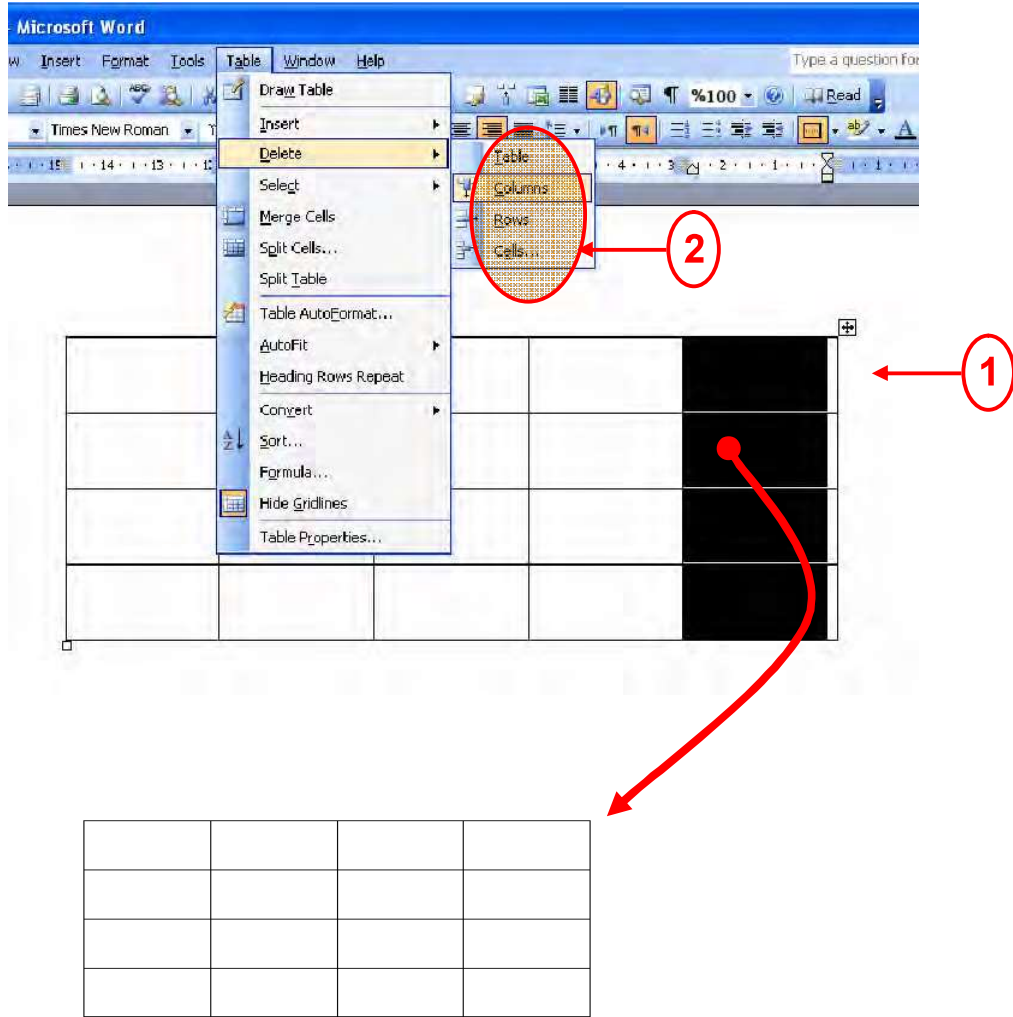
- Microsoft Word

w Insert Format Tools Table Window Help

Type a question fo

%100 Read

Times New Roman

· 15 · · 14 · · 13 · · 4 · · 3 · · 2 · · 1 · · 1 ·

Draw Table
Insert
Delete
Select
Merge Cells
Split Cells...
Split Table
Table AutoFormat...
AutoFit
Heading Rows Repeat
Convert
Sort...
Formula...
Hide Gridlines
Table Properties...

Table
Columns
Rows
Cells...

2

1